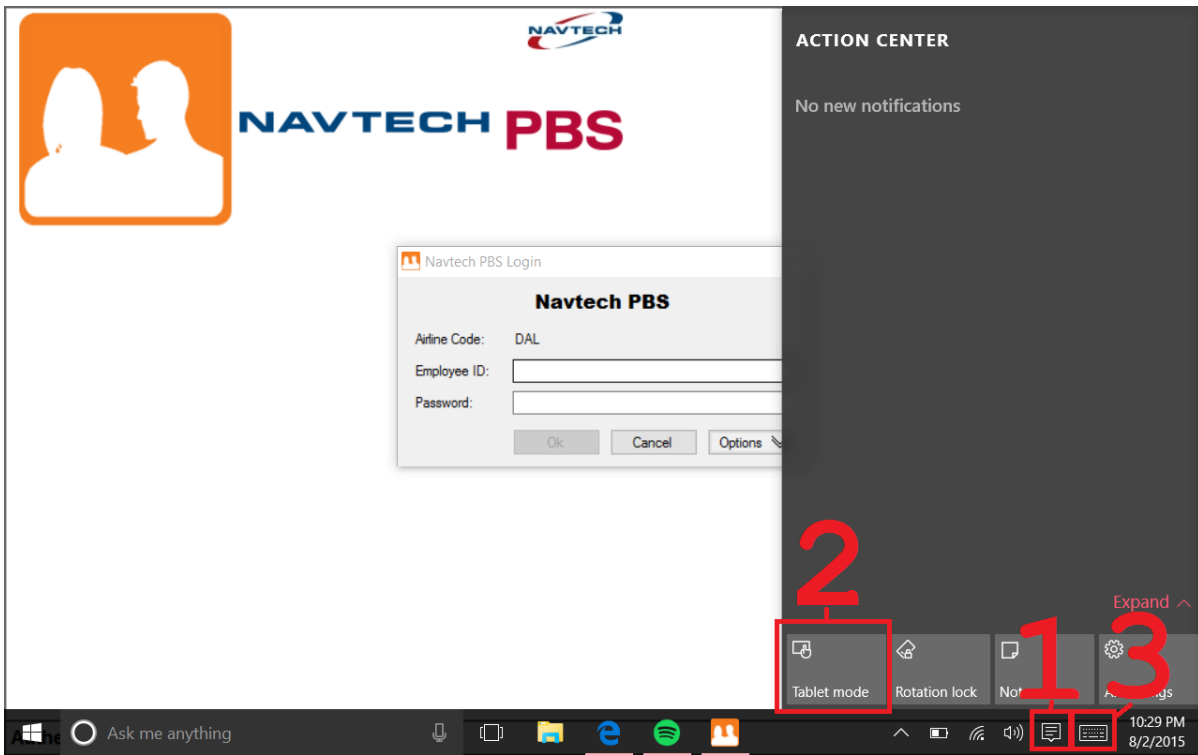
NAVTECH

NAVTECH PBS

Navtech PBS Login

Navtech PBS

Airline Code: DAL

Employee ID:

Password:

Ok

Cancel

Options

ACTION CENTER

No new notifications

Expand

2

1

3

Tablet mode

Rotation lock

Not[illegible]

A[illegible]gs

Ask me anything

10:29 PM
8/2/2015